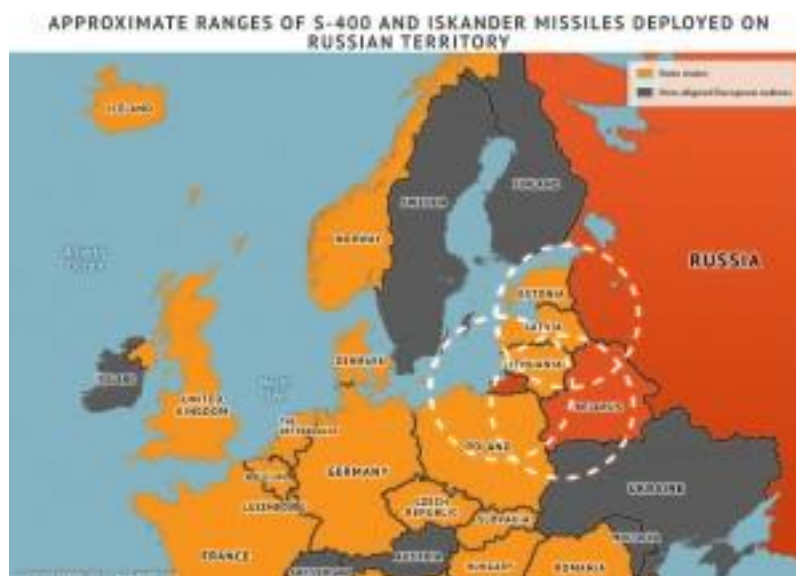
APPROXIMATE RANGES OF S-400 AND ISKANDER MISSILES DEPLOYED ON RUSSIAN TERRITORY

NATO states
Non-aligned European nations

ICELAND

SWEDEN

FINLAND

NORWAY

RUSSIA

ESTONIA

LATVIA

LITHUANIA

DENMARK

IRELAND

UNITED KINGDOM

BELARUS

THE NETHERLANDS

POLAND

GERMANY

BELGIUM

LUXEMBOURG

CZECH REPUBLIC

SLOVAKIA

UKRAINE

FRANCE

AUSTRIA

HUNGARY

ROMANIA

MOLDOVA

SWITZERLAND

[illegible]